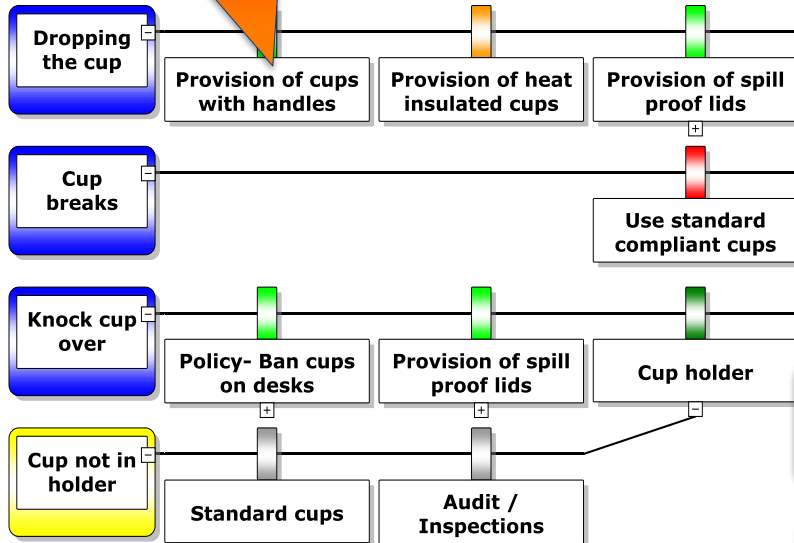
Dropping the cup
−
Provision of cups with handles
Provision of heat insulated cups
Provision of spill proof lids
+

Cup breaks
−
Use standard compliant cups

Knock cup over
−
Policy- Ban cups on desks
+
Provision of spill proof lids
+
Cup holder
−

Cup not in holder
−
Standard cups
Audit / Inspections